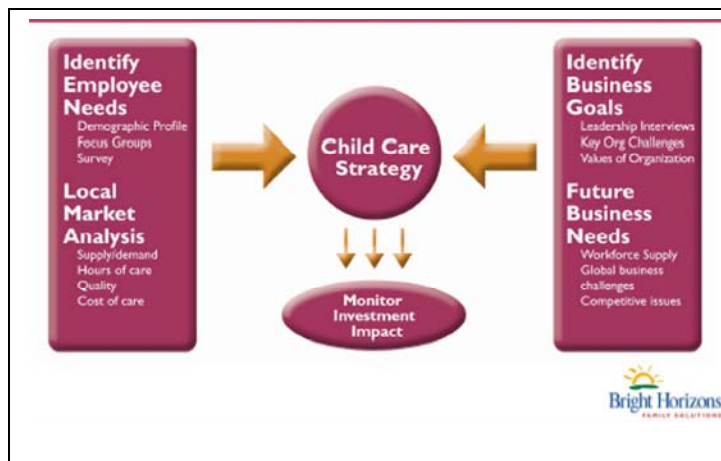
Identify Employee Needs
Demographic Profile
Focus Groups
Survey

Local Market Analysis
Supply/demand
Hours of care
Quality
Cost of care

Child Care Strategy

Monitor Investment Impact

Identify Business Goals
Leadership Interviews
Key Org Challenges
Values of Organization

Future Business Needs
Workforce Supply
Global business challenges
Competitive issues

Bright Horizons
FAMILY SOLUTIONS